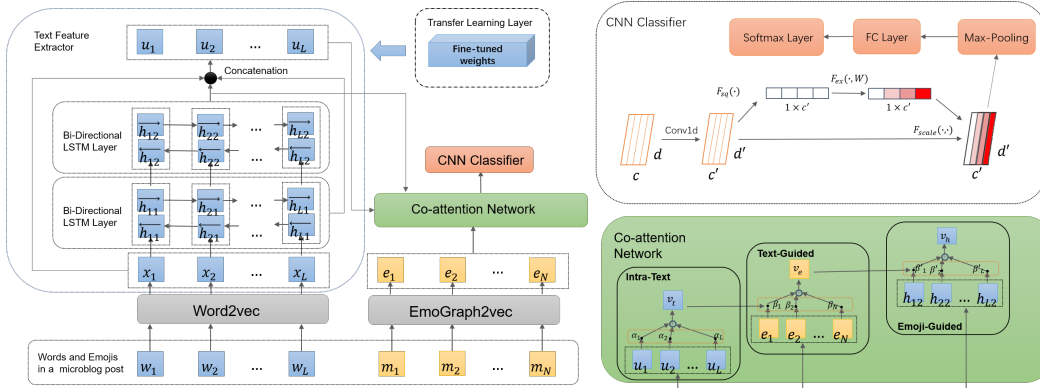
Text Feature Extractor

$u_1$ $u_2$ ... $u_L$

Transfer Learning Layer

Fine-tuned weights

Concatenation

Bi-Directional LSTM Layer

$\overrightarrow{h_{12}}$ $\overrightarrow{h_{22}}$ ... $\overrightarrow{h_{L2}}$
$\overleftarrow{h_{12}}$ $\overleftarrow{h_{22}}$ ... $\overleftarrow{h_{L2}}$

Bi-Directional LSTM Layer

$\overrightarrow{h_{11}}$ $\overrightarrow{h_{21}}$ ... $\overrightarrow{h_{L1}}$
$\overleftarrow{h_{11}}$ $\overleftarrow{h_{21}}$ ... $\overleftarrow{h_{L1}}$

CNN Classifier

Co-attention Network

$x_1$ $x_2$ ... $x_L$

$e_1$ $e_2$ ... $e_N$

Word2vec

EmoGraph2vec

Words and Emojis in a microblog post

$w_1$ $w_2$ ... $w_L$

$m_1$ $m_2$ ... $m_N$

CNN Classifier

Softmax Layer

FC Layer

Max-Pooling

$F_{sq}(\cdot)$

$1 \times c'$

$F_{ex}(\cdot, W)$

$1 \times c'$

Conv1d

$F_{scale}(\cdot,\cdot)$

$d$ $d'$ $d'$

$c$ $c'$ $c'$

Co-attention Network

Text-Guided

$v_e$

$\beta_1$ $\beta_2$ $\beta_N$

$e_1$ $e_2$ ... $e_N$

Intra-Text

$v_t$

$\alpha_1$ $\alpha_2$ $\alpha_L$

$u_1$ $u_2$ ... $u_L$

$v_h$

$\beta'_1$ $\beta'_2$ $\beta'_L$

$h_{12}$ $h_{22}$ ... $h_{L2}$

Emoji-Guided